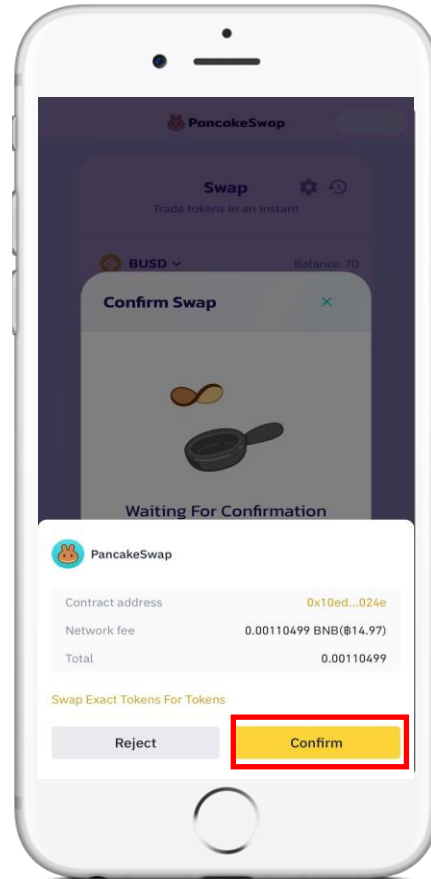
PancakeSwap

Swap

Trade tokens in an instant

BUSD

Balance: 70

Confirm Swap

Waiting For Confirmation

PancakeSwap

| Contract address | 0x10ed...024e |
|---|---|
| Network fee | 0.00110499 BNB(฿14.97) |
| Total | 0.00110499 |

Swap Exact Tokens For Tokens

Reject

Confirm